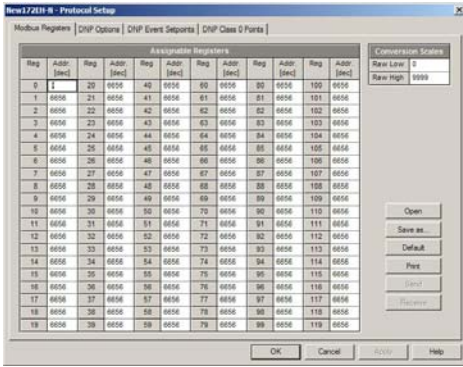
New172EH-II - Protocol Setup

Modbus Registers | DNP Options | DNP Event Setpoints | DNP Class 0 Points

Assignable Registers

| Reg | Addr. (dec) | Reg | Addr. (dec) | Reg | Addr. (dec) | Reg | Addr. (dec) | Reg | Addr. (dec) | Reg | Addr. (dec) |
|---|---|---|---|---|---|---|---|---|---|---|---|
| 0 | 1 | 20 | 6656 | 40 | 6656 | 60 | 6656 | 80 | 6656 | 100 | 6656 |
| 1 | 6656 | 21 | 6656 | 41 | 6656 | 61 | 6656 | 81 | 6656 | 101 | 6656 |
| 2 | 6656 | 22 | 6656 | 42 | 6656 | 62 | 6656 | 82 | 6656 | 102 | 6656 |
| 3 | 6656 | 23 | 6656 | 43 | 6656 | 63 | 6656 | 83 | 6656 | 103 | 6656 |
| 4 | 6656 | 24 | 6656 | 44 | 6656 | 64 | 6656 | 84 | 6656 | 104 | 6656 |
| 5 | 6656 | 25 | 6656 | 45 | 6656 | 65 | 6656 | 85 | 6656 | 105 | 6656 |
| 6 | 6656 | 26 | 6656 | 46 | 6656 | 66 | 6656 | 86 | 6656 | 106 | 6656 |
| 7 | 6656 | 27 | 6656 | 47 | 6656 | 67 | 6656 | 87 | 6656 | 107 | 6656 |
| 8 | 6656 | 28 | 6656 | 48 | 6656 | 68 | 6656 | 88 | 6656 | 108 | 6656 |
| 9 | 6656 | 29 | 6656 | 49 | 6656 | 69 | 6656 | 89 | 6656 | 109 | 6656 |
| 10 | 6656 | 30 | 6656 | 50 | 6656 | 70 | 6656 | 90 | 6656 | 110 | 6656 |
| 11 | 6656 | 31 | 6656 | 51 | 6656 | 71 | 6656 | 91 | 6656 | 111 | 6656 |
| 12 | 6656 | 32 | 6656 | 52 | 6656 | 72 | 6656 | 92 | 6656 | 112 | 6656 |
| 13 | 6656 | 33 | 6656 | 53 | 6656 | 73 | 6656 | 93 | 6656 | 113 | 6656 |
| 14 | 6656 | 34 | 6656 | 54 | 6656 | 74 | 6656 | 94 | 6656 | 114 | 6656 |
| 15 | 6656 | 35 | 6656 | 55 | 6656 | 75 | 6656 | 95 | 6656 | 115 | 6656 |
| 16 | 6656 | 36 | 6656 | 56 | 6656 | 76 | 6656 | 96 | 6656 | 116 | 6656 |
| 17 | 6656 | 37 | 6656 | 57 | 6656 | 77 | 6656 | 97 | 6656 | 117 | 6656 |
| 18 | 6656 | 38 | 6656 | 58 | 6656 | 78 | 6656 | 98 | 6656 | 118 | 6656 |
| 19 | 6656 | 39 | 6656 | 59 | 6656 | 79 | 6656 | 99 | 6656 | 119 | 6656 |

Conversion Scales
Raw Low: 0
Raw High: 9999

Open
Save as...
Default
Print
Send
Receive

OK | Cancel | Apply | Help